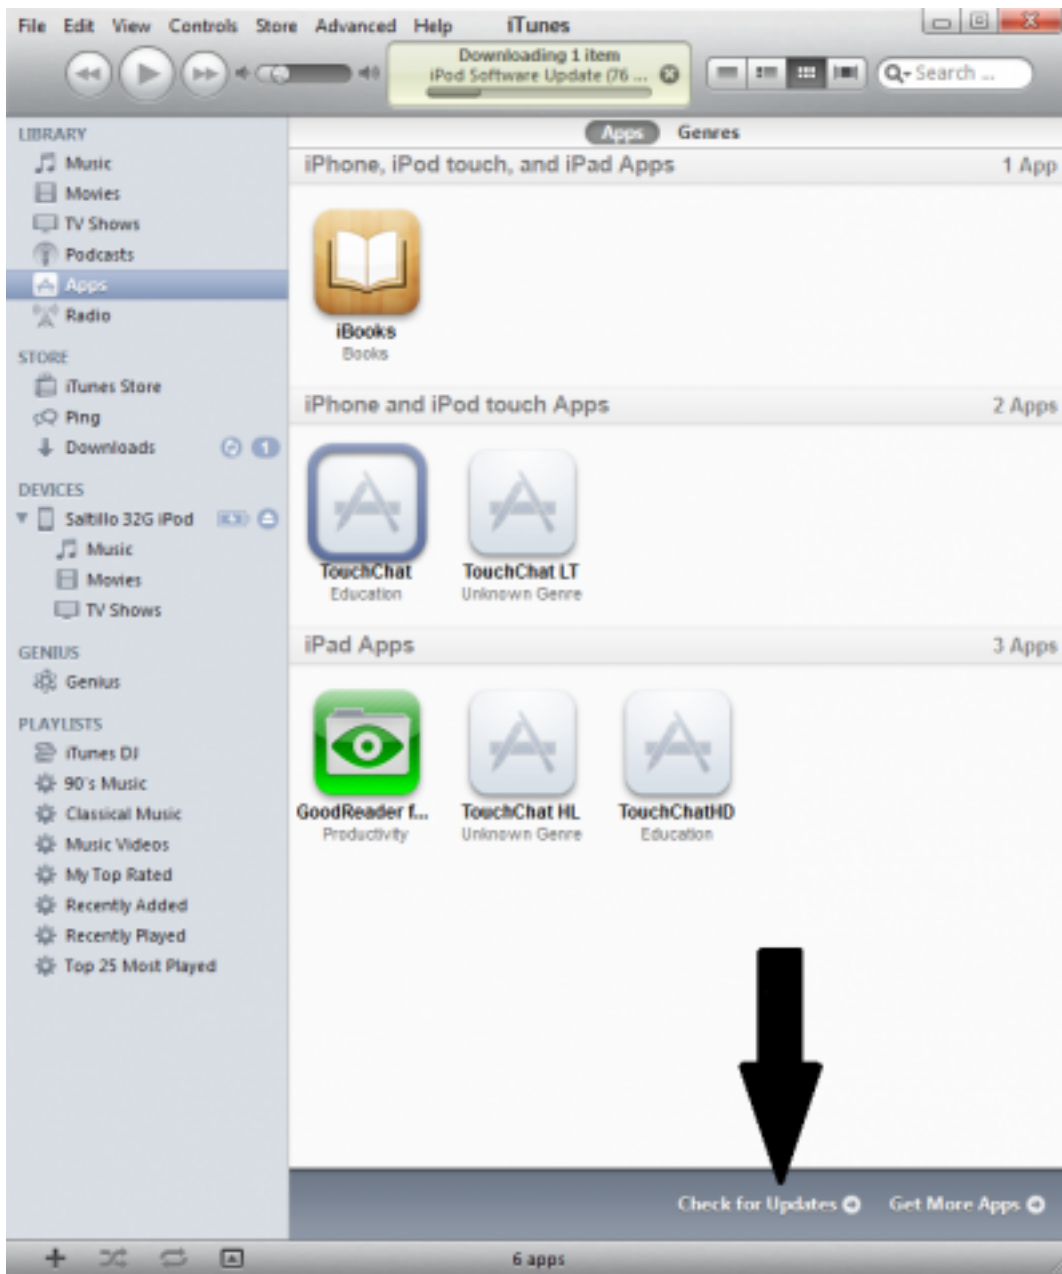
File Edit View Controls Store Advanced Help iTunes

Downloading 1 item
iPod Software Update (76 ...

Search ...

LIBRARY
Music
Movies
TV Shows
Podcasts
Apps
Radio

STORE
iTunes Store
Ping
Downloads 1

DEVICES
Saltillo 32G iPod
Music
Movies
TV Shows

GENIUS
Genius

PLAYLISTS
iTunes DJ
90's Music
Classical Music
Music Videos
My Top Rated
Recently Added
Recently Played
Top 25 Most Played

Apps Genres

iPhone, iPod touch, and iPad Apps 1 App

iBooks
Books

iPhone and iPod touch Apps 2 Apps

TouchChat
Education

TouchChat LT
Unknown Genre

iPad Apps 3 Apps

GoodReader f...
Productivity

TouchChat HL
Unknown Genre

TouchChatHD
Education

Check for Updates Get More Apps

6 apps